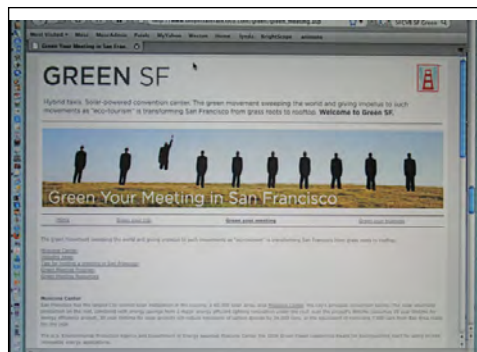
Most Visited ▾ Mac MacAdvice Pad MyYahoo Macam Home lynda brightscope

Green Your Meeting in San Fran

GREEN SF

Hybrid taxis. Solar-powered convention center. The green movement sweeping the world and giving impetus to such movements as "eco-tourism" is transforming San Francisco from grass roots to rooftop. Welcome to Green SF.

Green Your Meeting in San Francisco

Home

Green your meeting

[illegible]